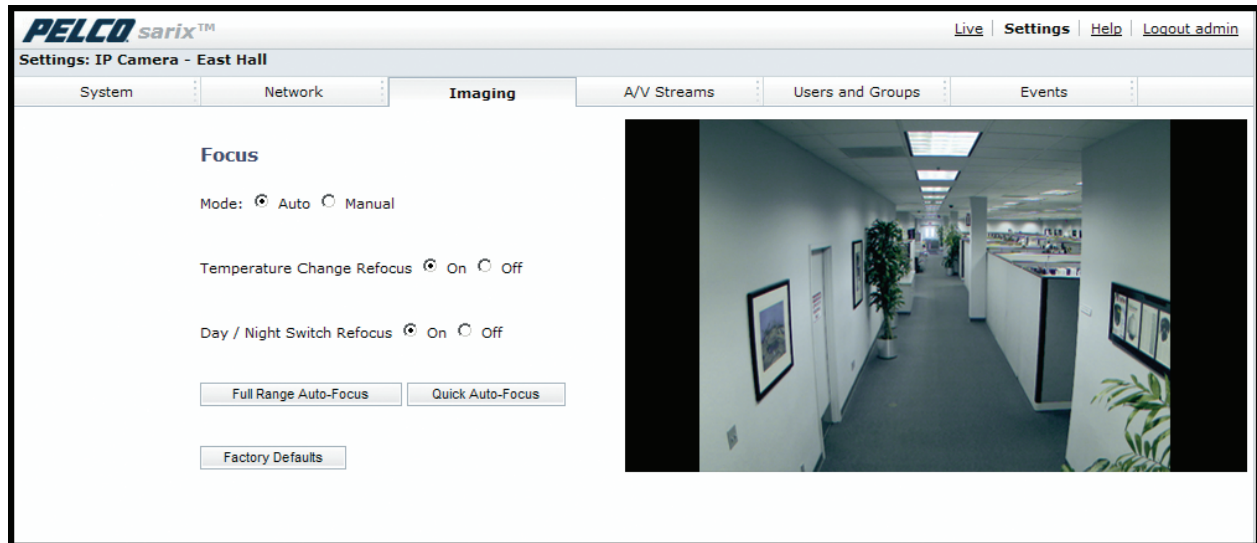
PELCO sarix™

Live | Settings | Help | Logout admin

Settings: IP Camera - East Hall

System | Network | Imaging | A/V Streams | Users and Groups | Events

Focus

Mode: Auto Manual

Temperature Change Refocus On Off

Day / Night Switch Refocus On Off

Full Range Auto-Focus

Quick Auto-Focus

Factory Defaults